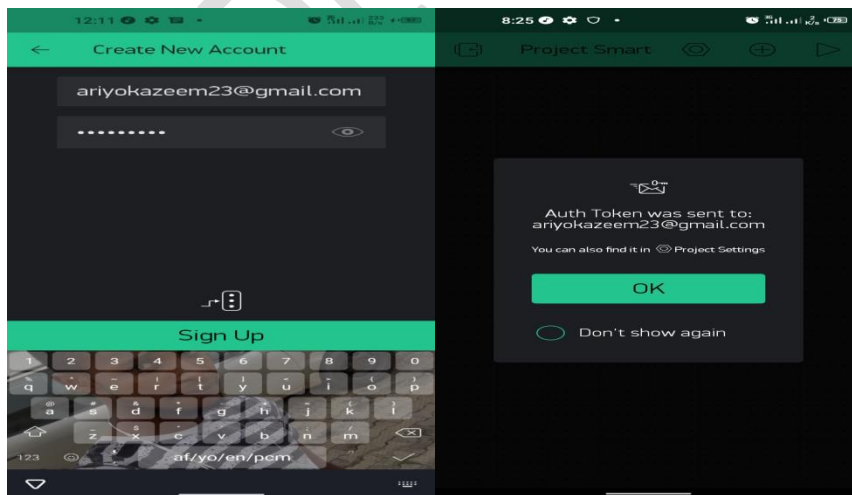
12:11

Create New Account

ariyokazeem23@gmail.com

.........

Sign Up

1 2 3 4 5 6 7 8 9 0
q w e r t y u i o p
a s d f g h j k l
z x c v b n m
123
af/yo/en/pcm

8:25

Project Smart

Auth Token was sent to:
ariyokazeem23@gmail.com

You can also find it in Project Settings

OK

Don't show again